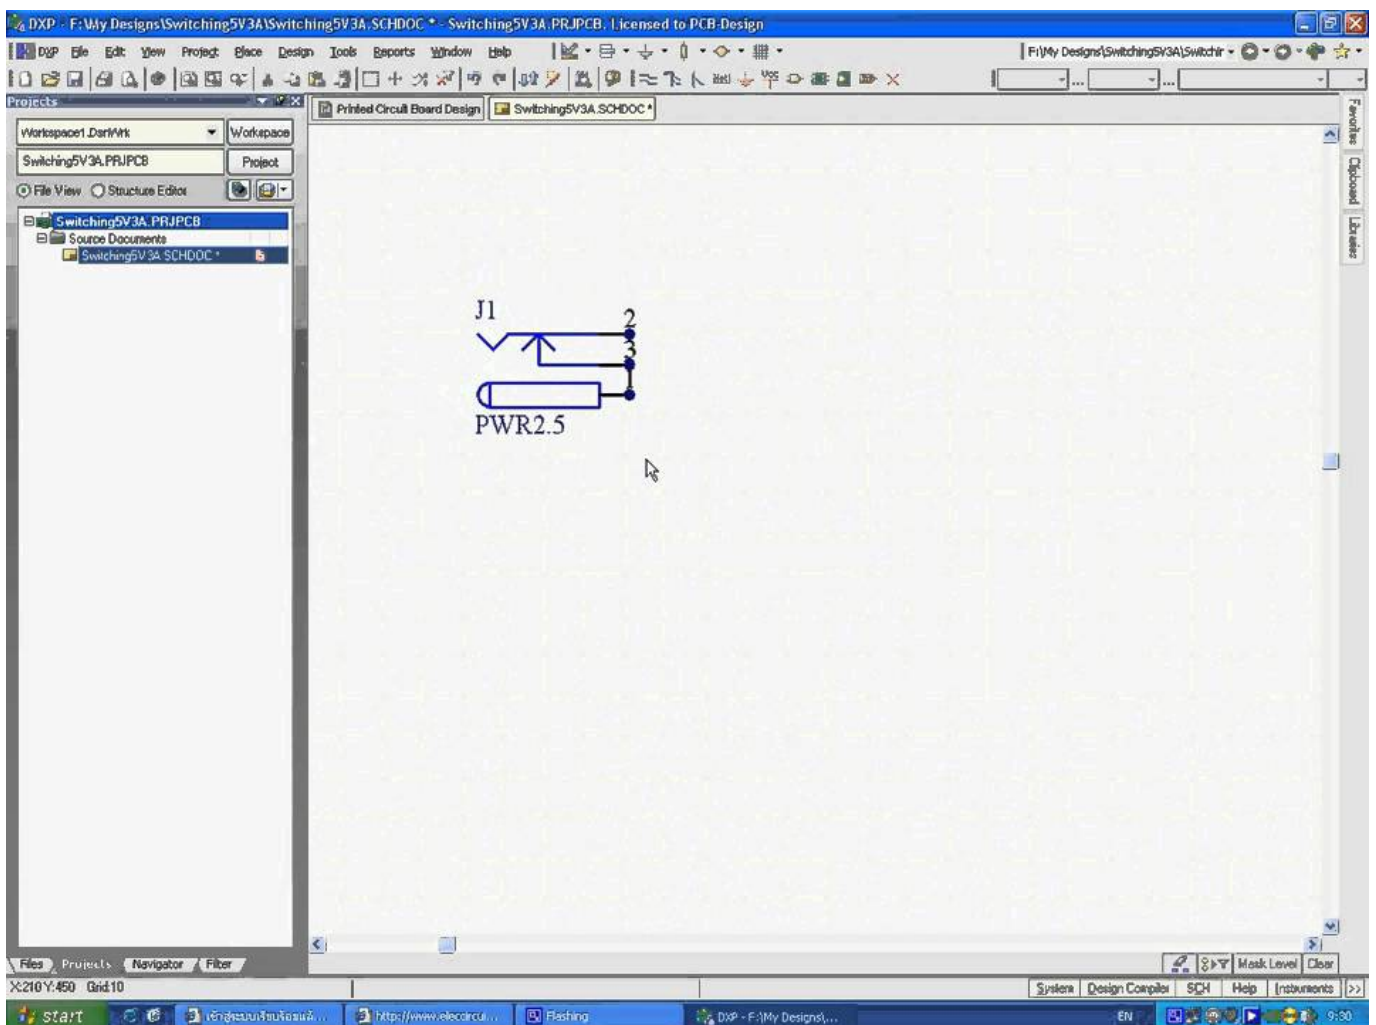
DXP - F:\My Designs\Switching5V3A\Switching5V3A.SCHDOC * - Switching5V3A.PRJPCB. Licensed to PCB-Design

DXP File Edit View Project Place Design Tools Reports Window Help

F:\My Designs\Switching5V3A\Switchir

Projects

Workspace1.DsnWrk Workspace

Switching5V3A.PRJPCB Project

File View Structure Editor

Switching5V3A.PRJPCB
Source Documents
Switching5V3A.SCHDOC *

Printed Circuit Board Design
Switching5V3A.SCHDOC *

Favorites
Clipboard
Libraries

J1
2
3
1
PWR2.5

Files Projects Navigator Filter

Mask Level Clear

X:210 Y:450 Grid:10

System Design Compiler SCH Help Instruments >>

start
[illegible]
http://www.elecircui...
Flashing
DXP - F:\My Designs\...
EN
9:30